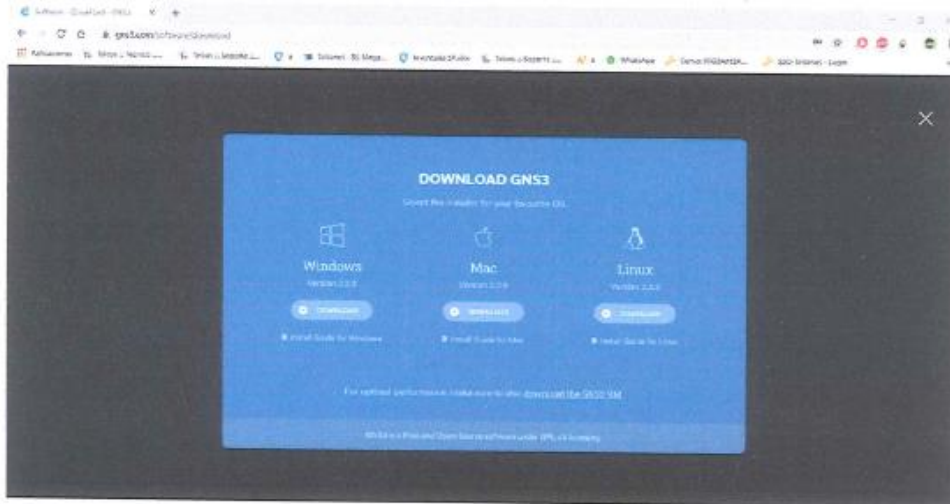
Software - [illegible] - GNS3

gns3.com/software/download

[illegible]

WhatsApp

DOWNLOAD GNS3

Select the installer for your favourite OS.

Windows
Version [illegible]

Download

Install Guide for Windows

Mac
Version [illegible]

Download

Install Guide for Mac

Linux
Version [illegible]

Download

Install Guide for Linux

For optimal performance, make sure to also download the GNS3 VM

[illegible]